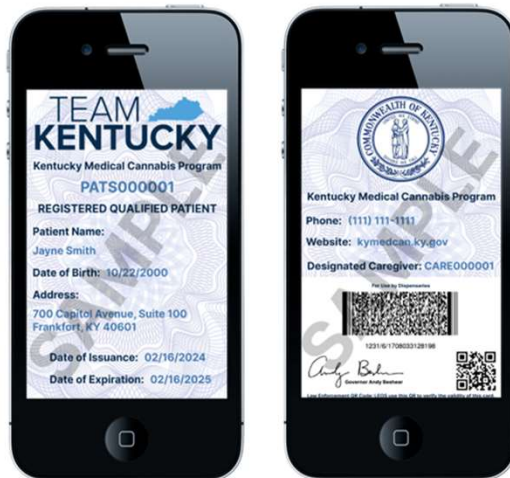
TEAM KENTUCKY

Kentucky Medical Cannabis Program

PATS000001

REGISTERED QUALIFIED PATIENT

Patient Name:
Jayne Smith

Date of Birth: 10/22/2000

Address:
700 Capitol Avenue, Suite 100
Frankfort, KY 40601

Date of Issuance: 02/16/2024

Date of Expiration: 02/16/2025

SAMPLE

COMMONWEALTH OF KENTUCKY

Kentucky Medical Cannabis Program

Phone: (111) 111-1111

Website: kymedcan.ky.gov

Designated Caregiver: CARE000001

For Use by Dispensaries

1231/6/1708033128196

Governor Andy Beshear

Law Enforcement QR Code: LEOS use this QR to verify the validity of this card.

SAMPLE